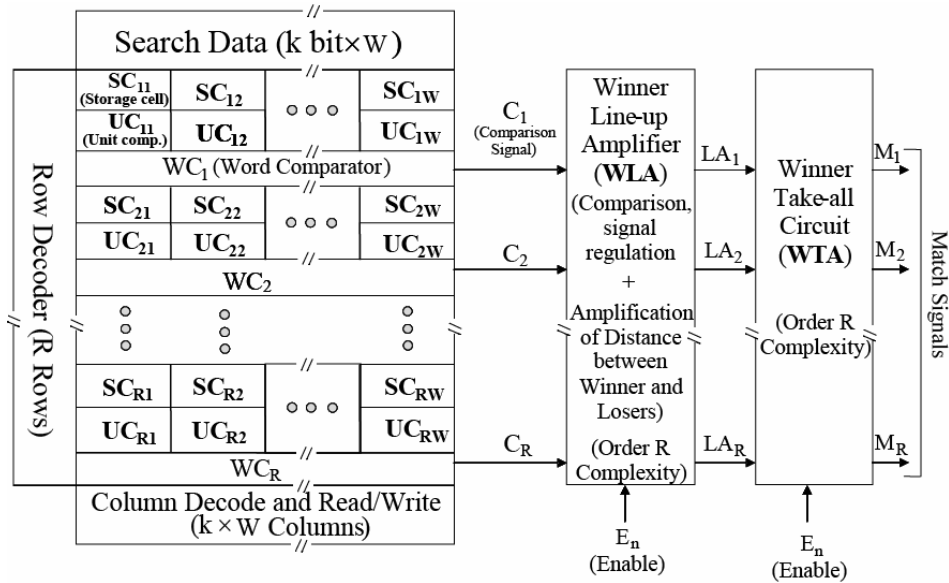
Search Data (k bit×W)

Row Decoder (R Rows)

$SC_{11}$ (Storage cell) $SC_{12}$ $SC_{1W}$
$UC_{11}$ (Unit comp.) $UC_{12}$ $UC_{1W}$
$WC_1$ (Word Comparator)

$SC_{21}$ $SC_{22}$ $SC_{2W}$
$UC_{21}$ $UC_{22}$ $UC_{2W}$
$WC_2$

$SC_{R1}$ $SC_{R2}$ $SC_{RW}$
$UC_{R1}$ $UC_{R2}$ $UC_{RW}$
$WC_R$

Column Decode and Read/Write (k × W Columns)

$C_1$ (Comparison Signal)

$C_2$

$C_R$

Winner Line-up Amplifier (WLA) (Comparison, signal regulation + Amplification of Distance between Winner and Losers) (Order R Complexity)

$E_n$ (Enable)

$LA_1$

$LA_2$

$LA_R$

Winner Take-all Circuit (WTA) (Order R Complexity)

$E_n$ (Enable)

$M_1$

$M_2$

$M_R$

Match Signals